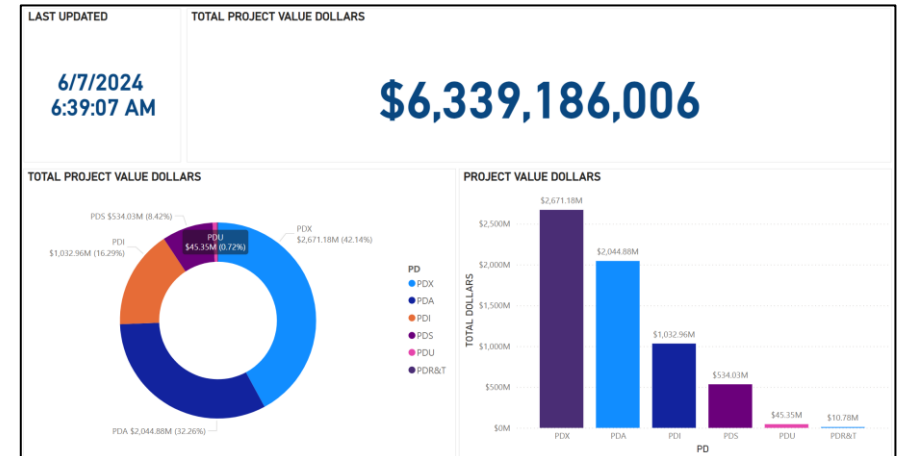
LAST UPDATED

6/7/2024
6:39:07 AM

TOTAL PROJECT VALUE DOLLARS

$6,339,186,006

TOTAL PROJECT VALUE DOLLARS

PDS $534.03M (8.42%)

PDU
$45.35M (0.72%)

PDX
$2,671.18M (42.14%)

PDI
$1,032.96M (16.29%)

PDA $2,044.88M (32.26%)

PD
PDX
PDA
PDI
PDS
PDU
PDR&T

PROJECT VALUE DOLLARS

TOTAL DOLLARS

$2,500M
$2,000M
$1,500M
$1,000M
$500M
$0M

$2,671.18M
$2,044.88M
$1,032.96M
$534.03M
$45.35M
$10.78M

PDX
PDA
PDI
PDS
PDU
PDR&T

PD